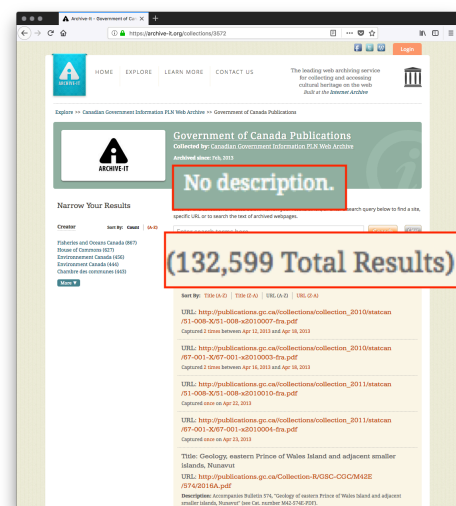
Archive-It - Government of Ca ×

https://archive-it.org/collections/3672

Login

ARCHIVE-IT

HOME EXPLORE LEARN MORE CONTACT US

The leading web archiving service for collecting and accessing cultural heritage on the web Built at the Internet Archive

Explore >> Canadian Government Information PLN Web Archive >> Government of Canada Publications

ARCHIVE-IT

Government of Canada Publications

Collected by: Canadian Government Information PLN Web Archive

Archived since: Feb, 2013

No description.

Narrow Your Results

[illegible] search query below to find a site, specific URL or to search the text of archived webpages.

Creator Sort By: Count | (A-Z)

Fisheries and Oceans Canada (867)
House of Commons (627)
Environnement Canada (456)
Environment Canada (444)
Chambre des communes (443)

More

(132,599 Total Results)

Sort By: Title (A-Z) | Title (Z-A) | URL (A-Z) | URL (Z-A)

URL: http://publications.gc.ca//collections/collection_2010/statcan/51-008-X/51-008-x2010007-fra.pdf
Captured 2 times between Apr 12, 2013 and Apr 18, 2013

URL: http://publications.gc.ca//collections/collection_2010/statcan/67-001-X/67-001-x2010003-fra.pdf
Captured 2 times between Apr 16, 2013 and Apr 18, 2013

URL: http://publications.gc.ca//collections/collection_2011/statcan/51-008-X/51-008-x2010010-fra.pdf
Captured once on Apr 22, 2013

URL: http://publications.gc.ca//collections/collection_2011/statcan/67-001-X/67-001-x2010004-fra.pdf
Captured once on Apr 23, 2013

Title: Geology, eastern Prince of Wales Island and adjacent smaller islands, Nunavut

URL: http://publications.gc.ca/Collection-R/GSC-CGC/M42E/574/2016A.pdf

Description: Accompanies Bulletin 574, "Geology of eastern Prince of Wales Island and adjacent smaller islands, Nunavut" (see Cat. number M42-574E-PDF).